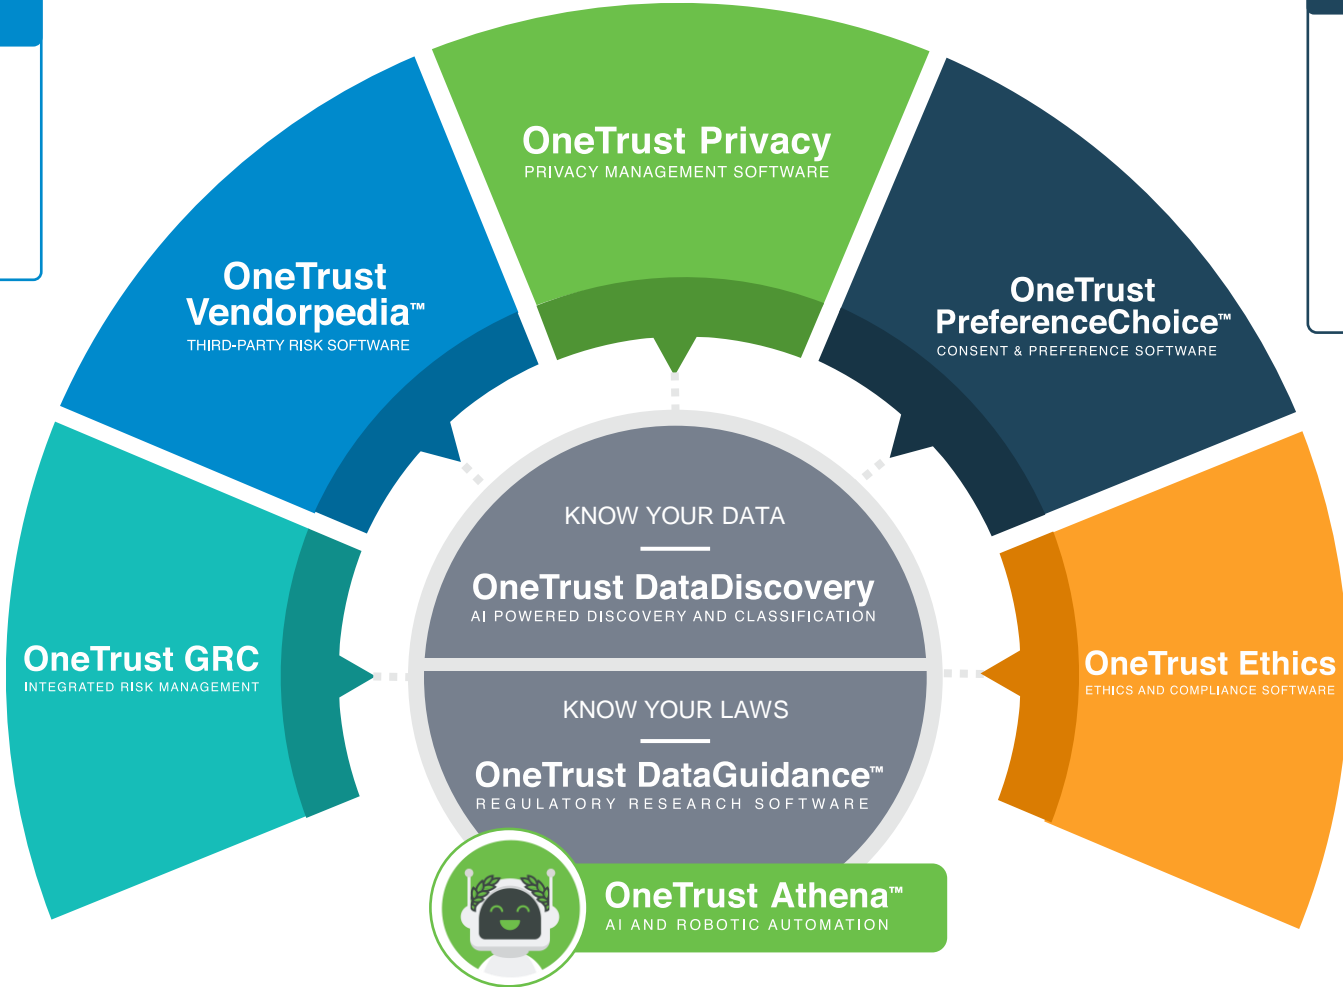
OneTrust Privacy
PRIVACY MANAGEMENT SOFTWARE

OneTrust Vendorpedia™
THIRD-PARTY RISK SOFTWARE

OneTrust PreferenceChoice™
CONSENT & PREFERENCE SOFTWARE

OneTrust GRC
INTEGRATED RISK MANAGEMENT

KNOW YOUR DATA
OneTrust DataDiscovery
AI POWERED DISCOVERY AND CLASSIFICATION

KNOW YOUR LAWS
OneTrust DataGuidance™
REGULATORY RESEARCH SOFTWARE

OneTrust Ethics
ETHICS AND COMPLIANCE SOFTWARE

OneTrust Athena™
AI AND ROBOTIC AUTOMATION